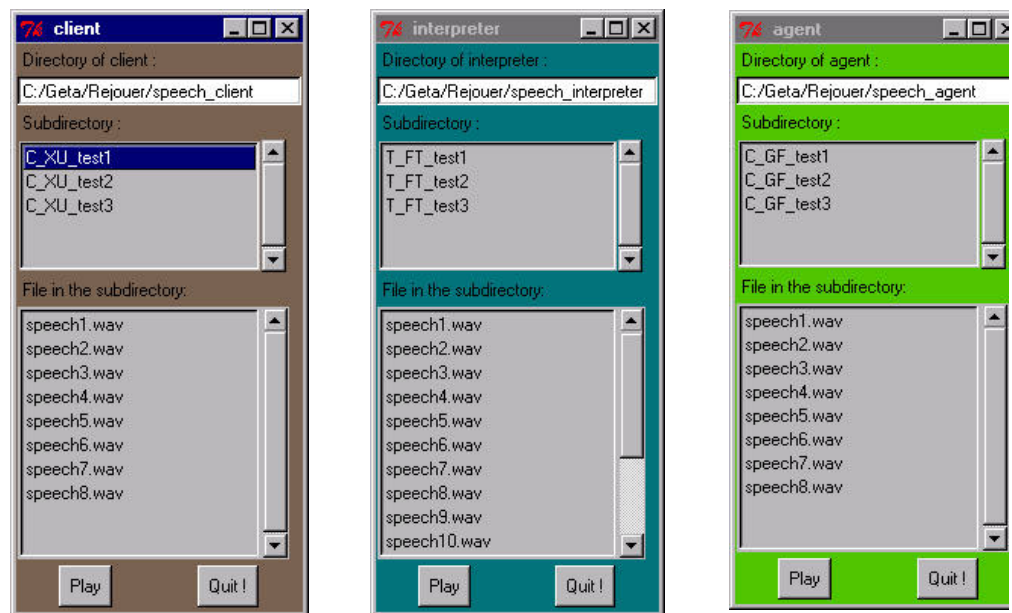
Tk client

Directory of client :

C:/Geta/Rejouer/speech_client

Subdirectory :

C_XU_test1
C_XU_test2
C_XU_test3

File in the subdirectory:

speech1.wav
speech2.wav
speech3.wav
speech4.wav
speech5.wav
speech6.wav
speech7.wav
speech8.wav

Play Quit !

Tk interpreter

Directory of interpreter :

C:/Geta/Rejouer/speech_interpreter

Subdirectory :

T_FT_test1
T_FT_test2
T_FT_test3

File in the subdirectory:

speech1.wav
speech2.wav
speech3.wav
speech4.wav
speech5.wav
speech6.wav
speech7.wav
speech8.wav
speech9.wav
speech10.wav

Play Quit !

Tk agent

Directory of agent :

C:/Geta/Rejouer/speech_agent

Subdirectory :

C_GF_test1
C_GF_test2
C_GF_test3

File in the subdirectory:

speech1.wav
speech2.wav
speech3.wav
speech4.wav
speech5.wav
speech6.wav
speech7.wav
speech8.wav

Play Quit !